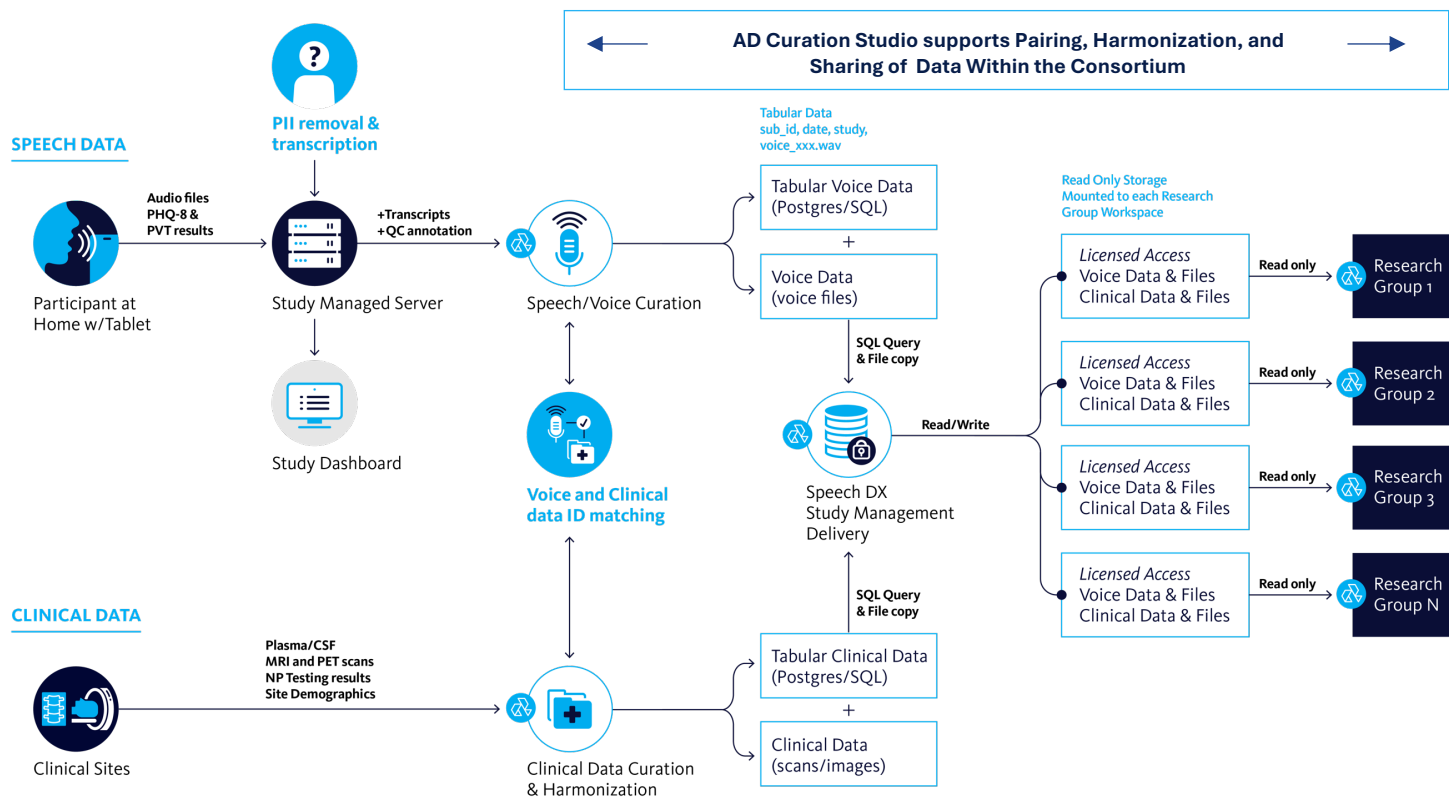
AD Curation Studio supports Pairing, Harmonization, and Sharing of Data Within the Consortium

SPEECH DATA

PII removal & transcription

Audio files
PHQ-8 &
PVT results

Participant at Home w/Tablet

Study Managed Server

+Transcripts
+QC annotation

Speech/Voice Curation

Study Dashboard

Tabular Data
sub_id, date, study,
voice_xxx.wav

Tabular Voice Data (Postgres/SQL)

+

Voice Data (voice files)

SQL Query & File copy

Voice and Clinical data ID matching

Speech DX Study Management Delivery

Read/Write

Read Only Storage Mounted to each Research Group Workspace

Licensed Access
Voice Data & Files
Clinical Data & Files

Read only

Research Group 1

Licensed Access
Voice Data & Files
Clinical Data & Files

Read only

Research Group 2

Licensed Access
Voice Data & Files
Clinical Data & Files

Read only

Research Group 3

Licensed Access
Voice Data & Files
Clinical Data & Files

Read only

Research Group N

SQL Query & File copy

CLINICAL DATA

Plasma/CSF
MRI and PET scans
NP Testing results
Site Demographics

Clinical Sites

Clinical Data Curation & Harmonization

Tabular Clinical Data (Postgres/SQL)

+

Clinical Data (scans/images)